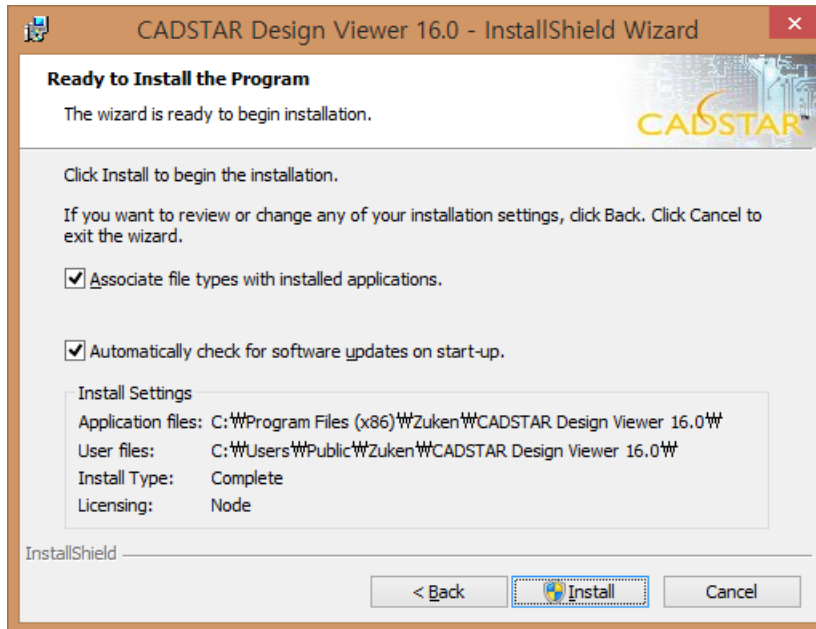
CADSTAR Design Viewer 16.0 - InstallShield Wizard

Ready to Install the Program

The wizard is ready to begin installation.

CADSTAR

Click Install to begin the installation.

If you want to review or change any of your installation settings, click Back. Click Cancel to exit the wizard.

Associate file types with installed applications.

Automatically check for software updates on start-up.

Install Settings

Application files: C:₩Program Files (x86)₩Zuken₩CADSTAR Design Viewer 16.0₩

User files: C:₩Users₩Public₩Zuken₩CADSTAR Design Viewer 16.0₩

Install Type: Complete

Licensing: Node

InstallShield

< Back

Install

Cancel